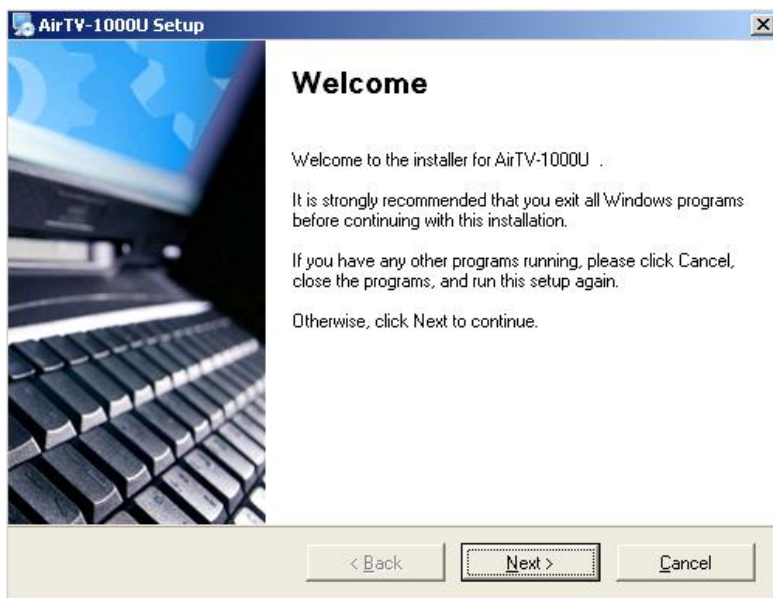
AirTV-1000U Setup

Welcome

Welcome to the installer for AirTV-1000U .

It is strongly recommended that you exit all Windows programs before continuing with this installation.

If you have any other programs running, please click Cancel, close the programs, and run this setup again.

Otherwise, click Next to continue.

< Back

Next >

Cancel